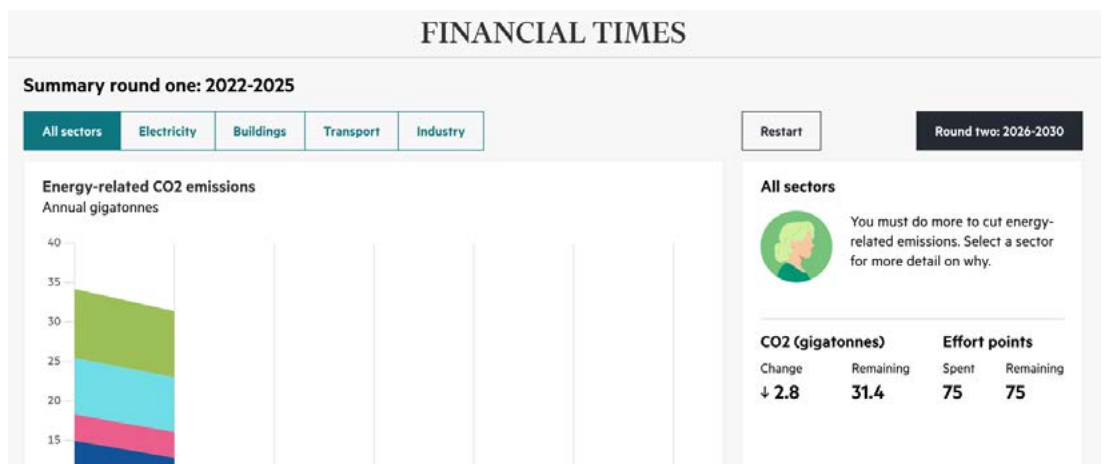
FINANCIAL TIMES

Summary round one: 2022-2025

All sectors | Electricity | Buildings | Transport | Industry

Restart

Round two: 2026-2030

Energy-related CO2 emissions
Annual gigatonnes

40
35
30
25
20
15

All sectors

You must do more to cut energy-related emissions. Select a sector for more detail on why.

CO2 (gigatonnes)
Change
↓ 2.8
Remaining
31.4

Effort points
Spent
75
Remaining
75